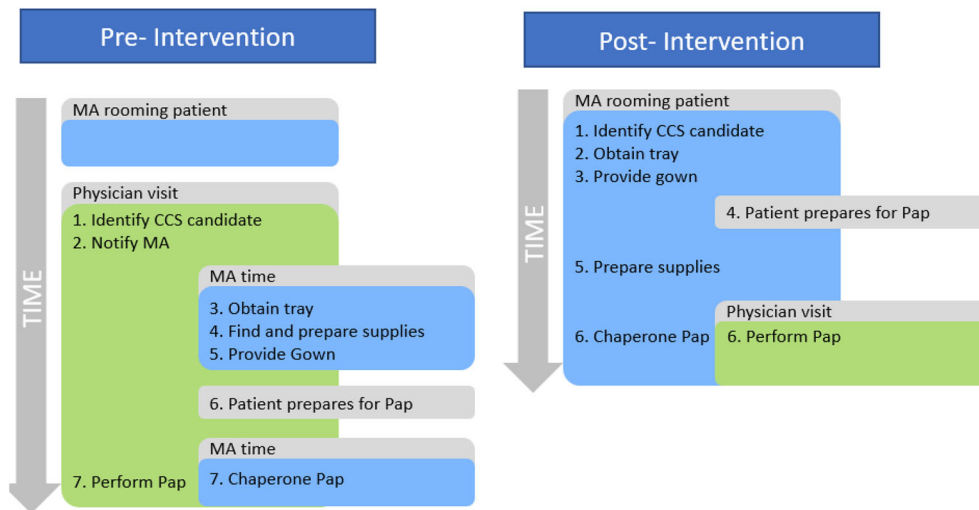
Pre- Intervention

TIME

MA rooming patient

Physician visit

1. Identify CCS candidate
2. Notify MA

MA time

3. Obtain tray
4. Find and prepare supplies
5. Provide Gown

6. Patient prepares for Pap

MA time

7. Perform Pap

7. Chaperone Pap

Post- Intervention

TIME

MA rooming patient

1. Identify CCS candidate
2. Obtain tray
3. Provide gown

4. Patient prepares for Pap

5. Prepare supplies

Physician visit

6. Chaperone Pap

6. Perform Pap